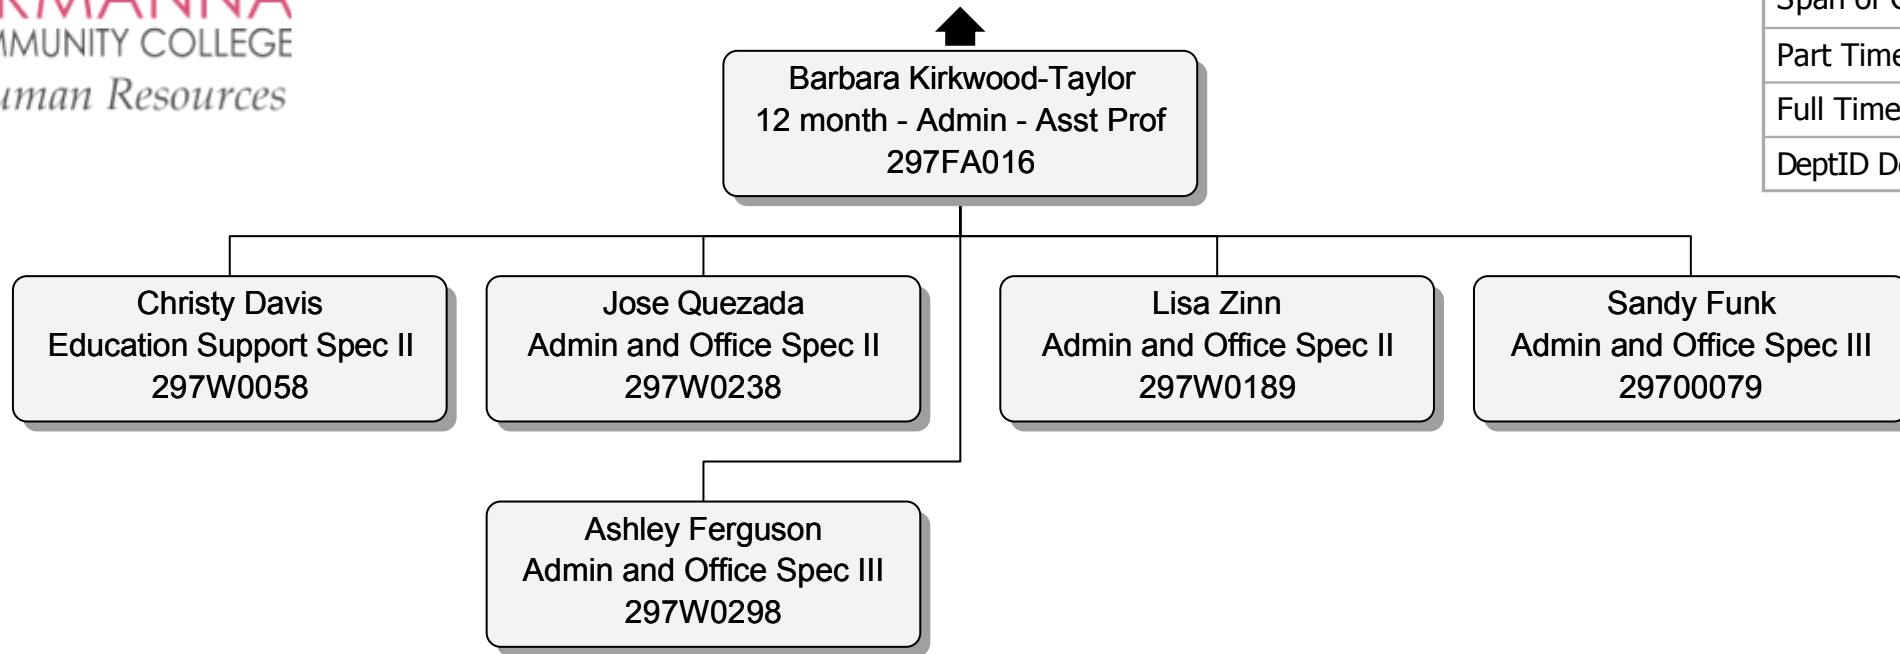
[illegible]
MUNITY COLLEGE
uman Resources

Barbara Kirkwood-Taylor
12 month - Admin - Asst Prof
297FA016

Christy Davis
Education Support Spec II
297W0058

Jose Quezada
Admin and Office Spec II
297W0238

Lisa Zinn
Admin and Office Spec II
297W0189

Sandy Funk
Admin and Office Spec III
29700079

Ashley Ferguson
Admin and Office Spec III
297W0298

| Span of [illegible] |
|---|
| Part Time |
| Full Time |
| DeptID D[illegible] |